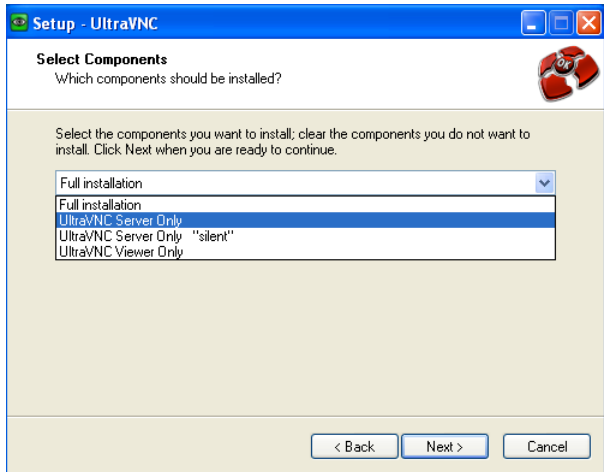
Setup - UltraVNC

Select Components
Which components should be installed?

Select the components you want to install; clear the components you do not want to install. Click Next when you are ready to continue.

Full installation

Full installation
UltraVNC Server Only
UltraVNC Server Only "silent"
UltraVNC Viewer Only

< Back
Next >
Cancel